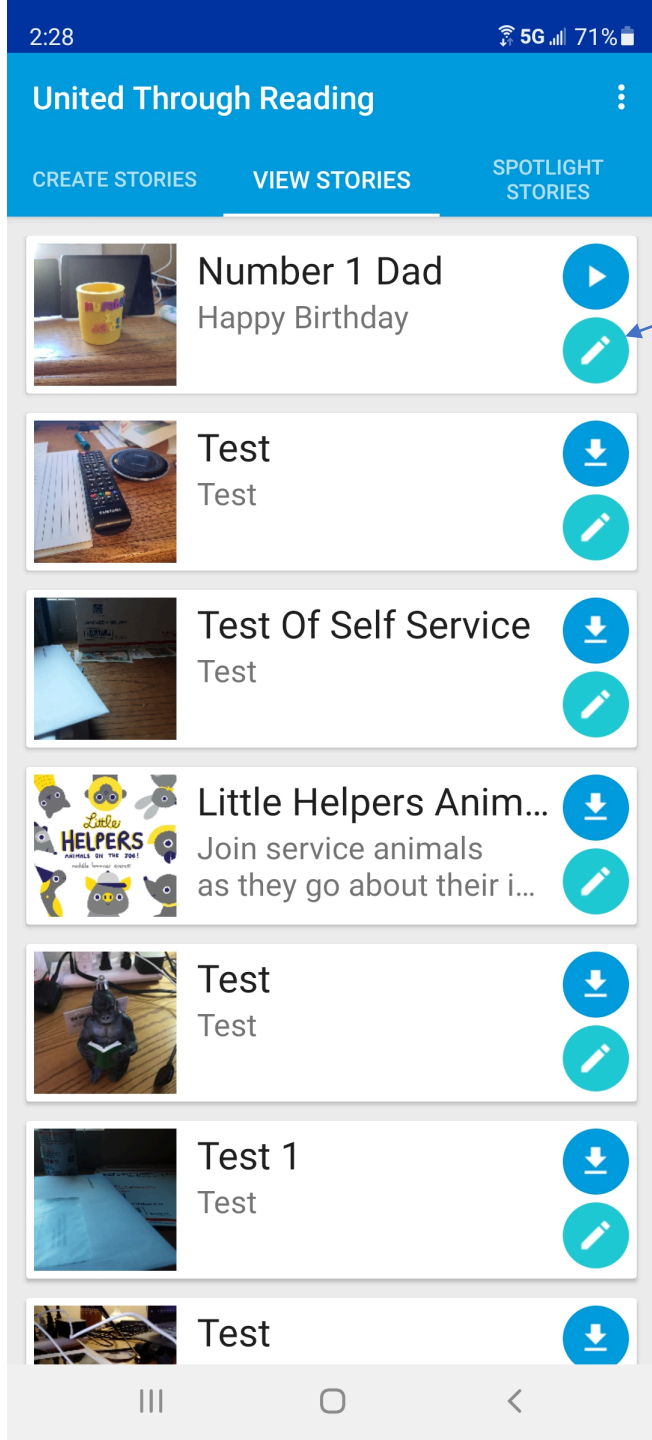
2:28
5G 71%

United Through Reading

CREATE STORIES
VIEW STORIES
SPOTLIGHT STORIES

Number 1 Dad
Happy Birthday

Test
Test

Test Of Self Service
Test

Little Helpers Anim...
Join service animals as they go about their i...

Little HELPERS ANIMALS ON THE JOB!

Test
Test

Test 1
Test

Test